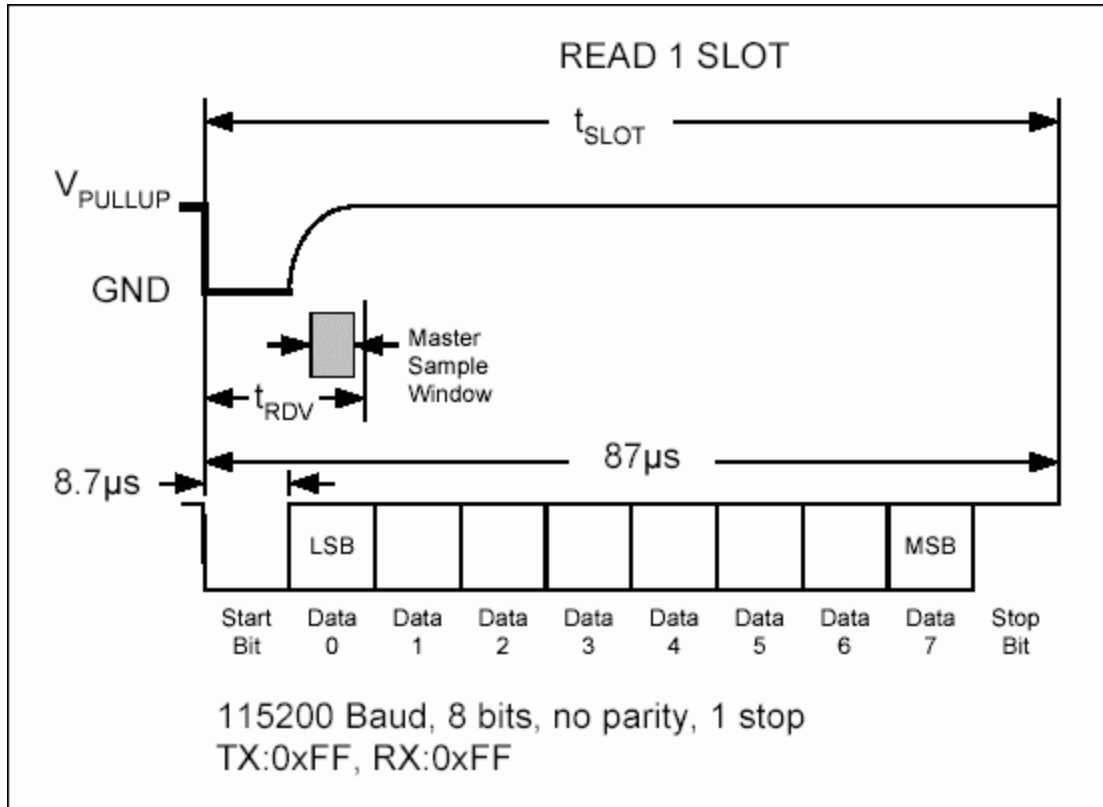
READ 1 SLOT

$t_{SLOT}$

$V_{PULLUP}$

GND

Master Sample Window

$t_{RDV}$

8.7μs

87μs

LSB

MSB

Start Bit

Data 0

Data 1

Data 2

Data 3

Data 4

Data 5

Data 6

Data 7

Stop Bit

115200 Baud, 8 bits, no parity, 1 stop
TX:0xFF, RX:0xFF